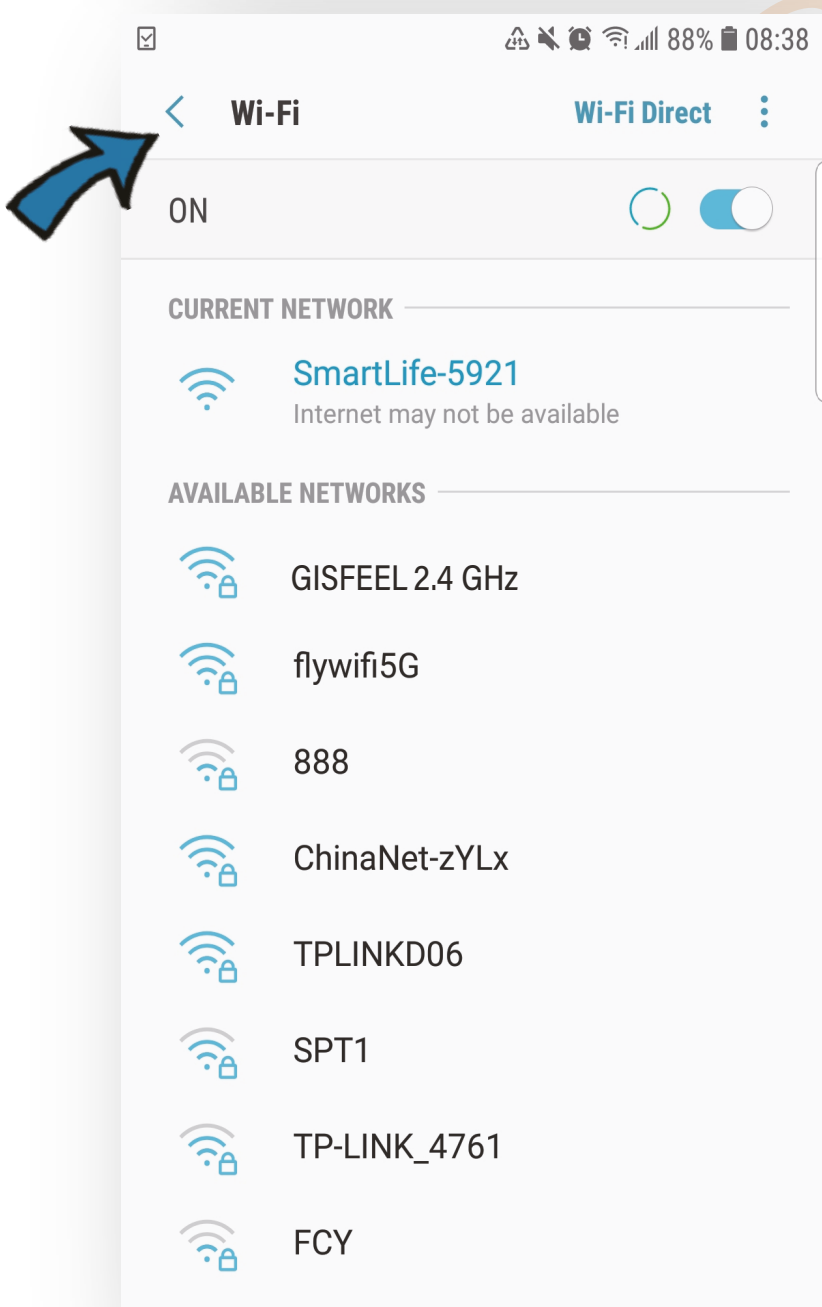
88% 08:38

Wi-Fi Wi-Fi Direct

ON

CURRENT NETWORK

SmartLife-5921
Internet may not be available

AVAILABLE NETWORKS

GISFEEL 2.4 GHz

flywifi5G

888

ChinaNet-zYLx

TPLINKD06

SPT1

TP-LINK_4761

FCY